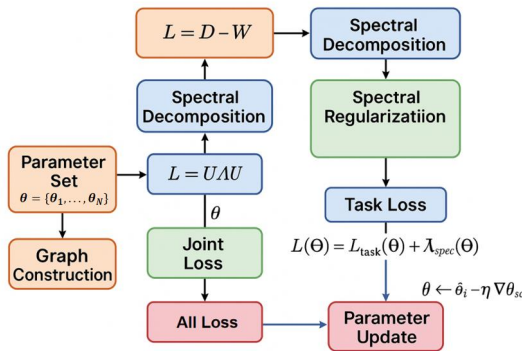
$L = D - W$

Spectral Decomposition

Spectral Decomposition

Spectral Regularizatiion

Parameter Set
$\boldsymbol{\theta} = \{\boldsymbol{\theta}_1, \ldots, \boldsymbol{\theta}_N\}$

$L = U\Lambda U$

Task Loss

$\theta$

Graph Construction

Joint Loss

$L(\Theta) = L_{\text{task}}(\theta) + \Lambda_{spec}(\Theta)$

$\theta \leftarrow \hat{o}_i - \eta \nabla \theta_{s\text{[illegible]}}$

All Loss

Parameter Update